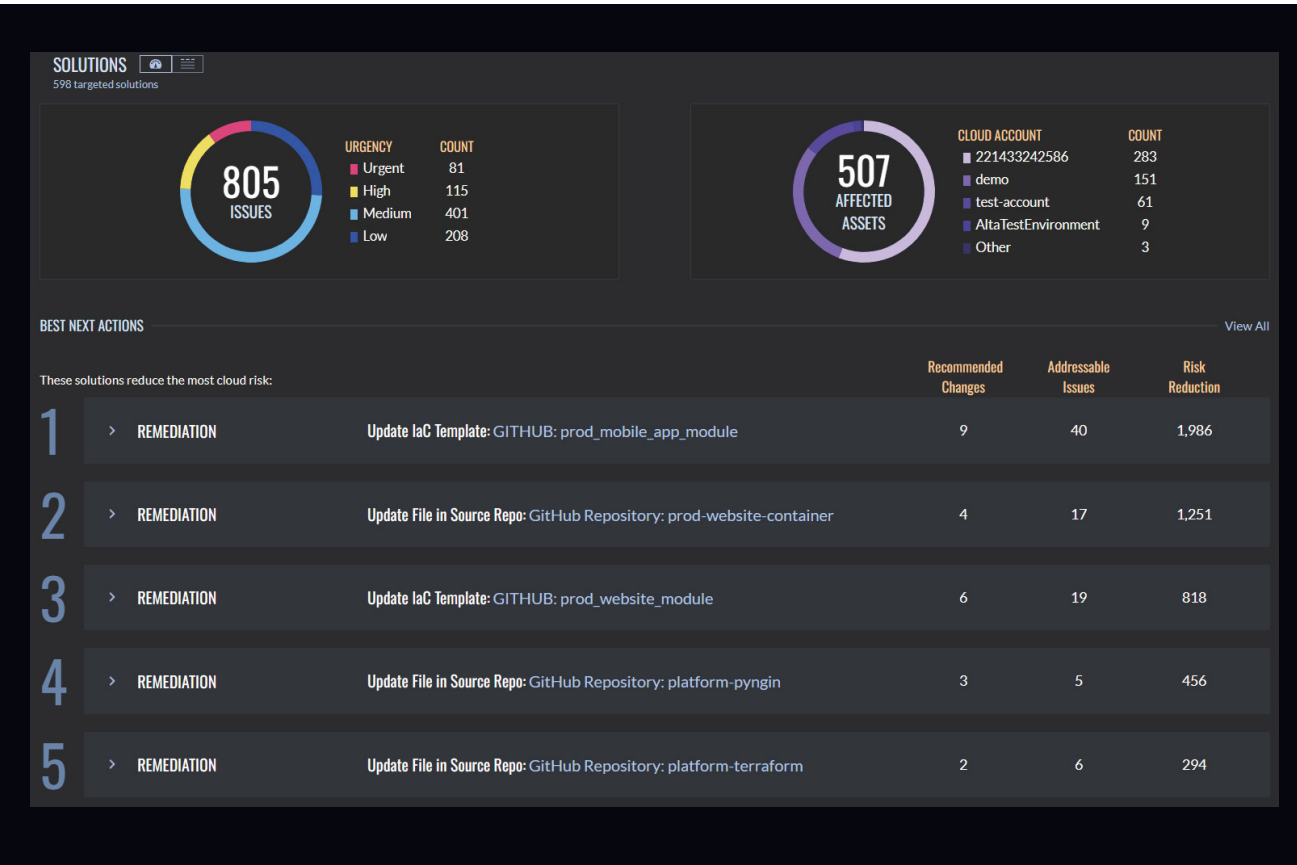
SOLUTIONS
598 targeted solutions

805
ISSUES

| URGENCY | COUNT |
|---|---|
| Urgent | 81 |
| High | 115 |
| Medium | 401 |
| Low | 208 |

507
AFFECTED ASSETS

| CLOUD ACCOUNT | COUNT |
|---|---|
| 221433242586 | 283 |
| demo | 151 |
| test-account | 61 |
| AltaTestEnvironment | 9 |
| Other | 3 |

BEST NEXT ACTIONS
View All

These solutions reduce the most cloud risk:

| | | | Recommended Changes | Addressable Issues | Risk Reduction |
|---|---|---|---|---|---|
| 1 | REMEDIATION | Update IaC Template: GITHUB: prod_mobile_app_module | 9 | 40 | 1,986 |
| 2 | REMEDIATION | Update File in Source Repo: GitHub Repository: prod-website-container | 4 | 17 | 1,251 |
| 3 | REMEDIATION | Update IaC Template: GITHUB: prod_website_module | 6 | 19 | 818 |
| 4 | REMEDIATION | Update File in Source Repo: GitHub Repository: platform-pyngin | 3 | 5 | 456 |
| 5 | REMEDIATION | Update File in Source Repo: GitHub Repository: platform-terraform | 2 | 6 | 294 |